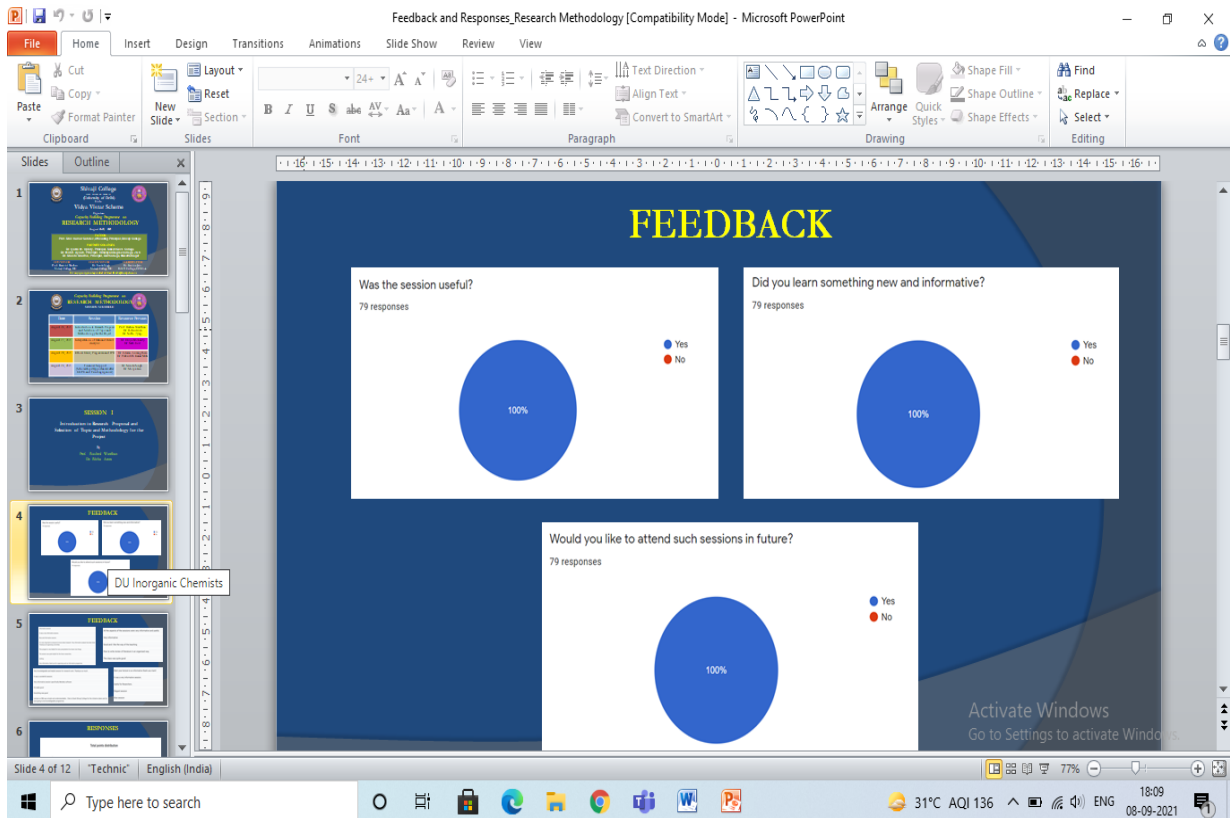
Feedback and Responses_Research Methodology [Compatibility Mode] - Microsoft PowerPoint

File Home Insert Design Transitions Animations Slide Show Review View

Paste Cut Copy Format Painter Clipboard
New Slide Layout Reset Section Slides
24+ B I U S abc AV Aa A Font
Text Direction Align Text Convert to SmartArt Paragraph
Arrange Quick Styles Shape Fill Shape Outline Shape Effects Drawing
Find Replace Select Editing

Slides Outline

1
2
3 SESSION 1
4 FEEDBACK
DU Inorganic Chemists
5 FEEDBACK
6 RESPONSES

FEEDBACK

Was the session useful?
79 responses
Yes
No
100%

Did you learn something new and informative?
79 responses
Yes
No
100%

Would you like to attend such sessions in future?
79 responses
Yes
No
100%

Activate Windows
Go to Settings to activate Windows.

Slide 4 of 12 "Technic" English (India) 77%

Type here to search
31°C AQI 136 ENG 18:09 08-09-2021